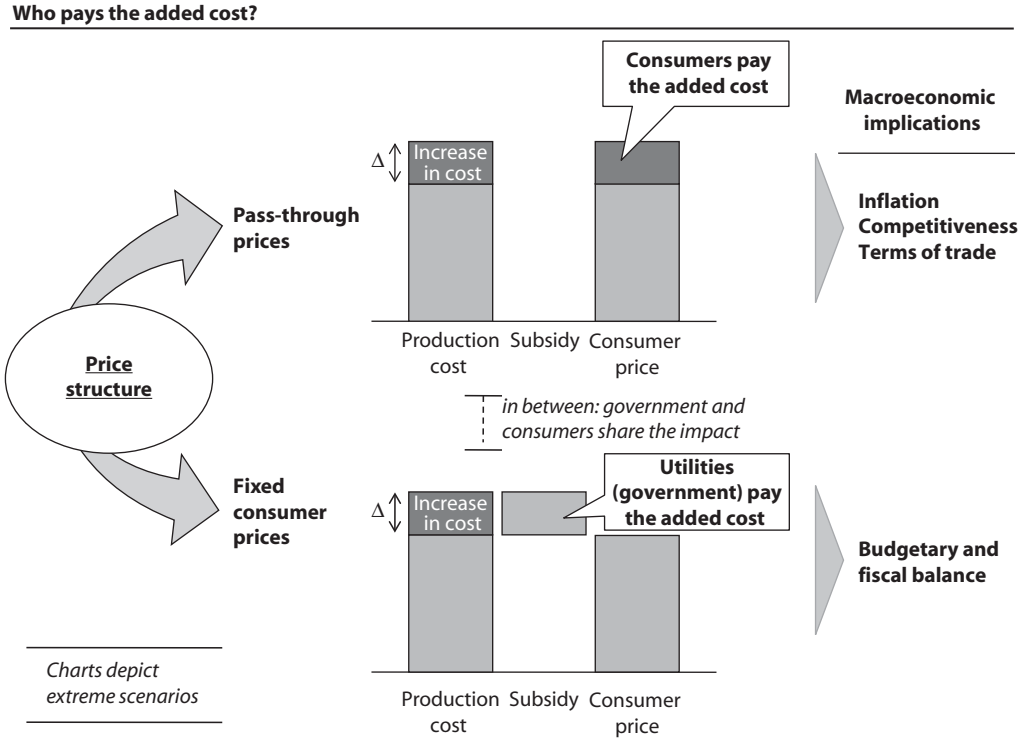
Who pays the added cost?

Consumers pay the added cost

Macroeconomic implications

$\Delta$ Increase in cost

Pass-through prices

Inflation
Competitiveness
Terms of trade

Price structure

Production cost Subsidy Consumer price

in between: government and consumers share the impact

Utilities (government) pay the added cost

Fixed consumer prices

$\Delta$ Increase in cost

Budgetary and fiscal balance

Charts depict extreme scenarios

Production cost Subsidy Consumer price